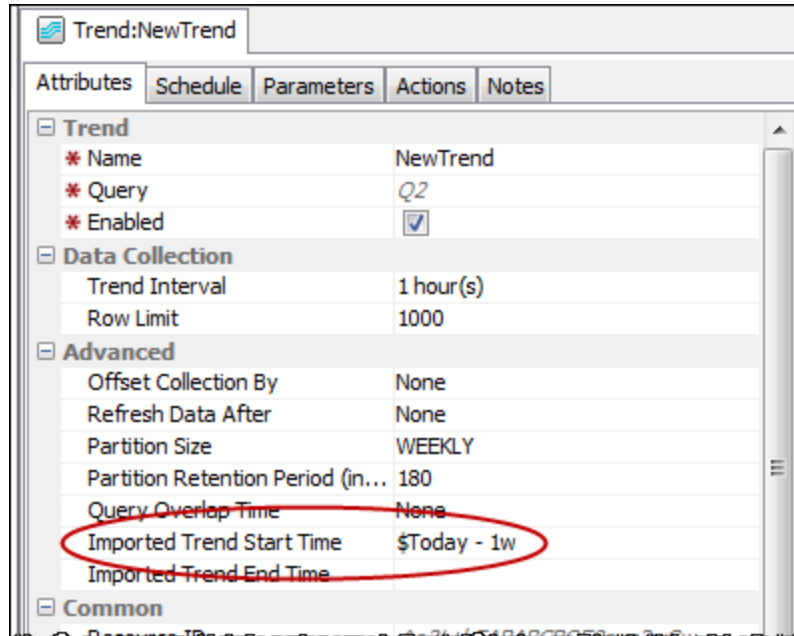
Trend:NewTrend

Attributes | Schedule | Parameters | Actions | Notes

⊟ Trend

| | |
|---|---|
| * Name | NewTrend |
| * Query | Q2 |
| * Enabled | ☑ |

⊟ Data Collection

| | |
|---|---|
| Trend Interval | 1 hour(s) |
| Row Limit | 1000 |

⊟ Advanced

| | |
|---|---|
| Offset Collection By | None |
| Refresh Data After | None |
| Partition Size | WEEKLY |
| Partition Retention Period (in... | 180 |
| Query Overlap Time | None |
| Imported Trend Start Time | $Today - 1w |
| Imported Trend End Time | |

⊟ Common

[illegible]